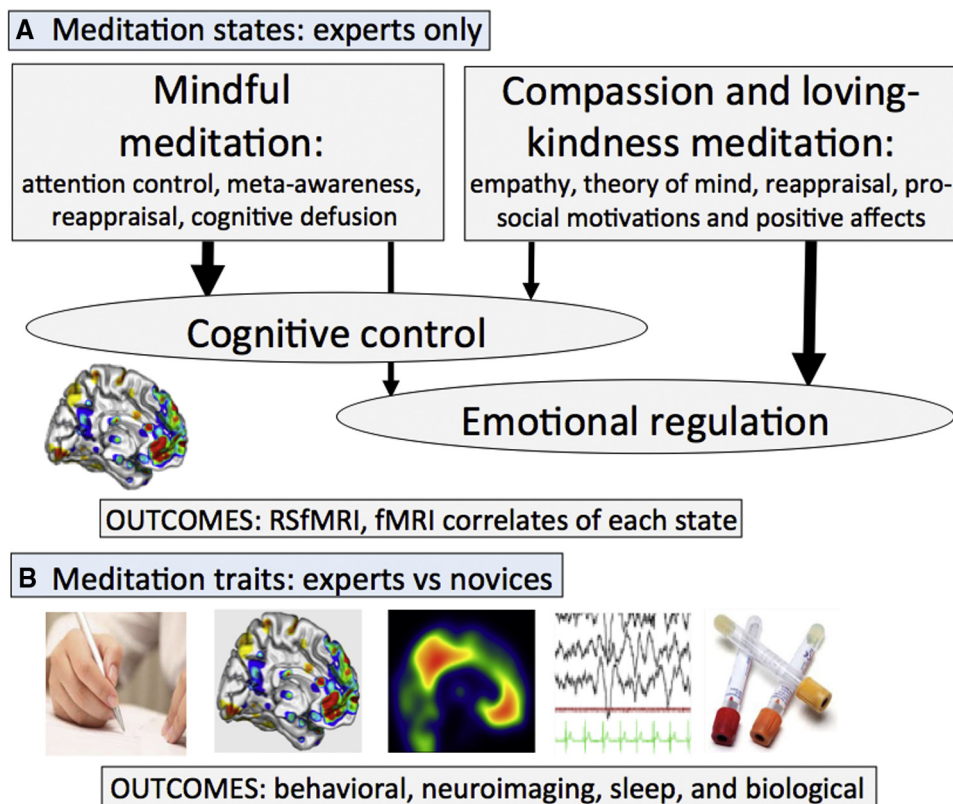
**A** Meditation states: experts only

Mindful meditation:
attention control, meta-awareness, reappraisal, cognitive defusion

Compassion and loving-kindness meditation:
empathy, theory of mind, reappraisal, pro-social motivations and positive affects

Cognitive control

Emotional regulation

OUTCOMES: RSfMRI, fMRI correlates of each state

**B** Meditation traits: experts vs novices

OUTCOMES: behavioral, neuroimaging, sleep, and biological